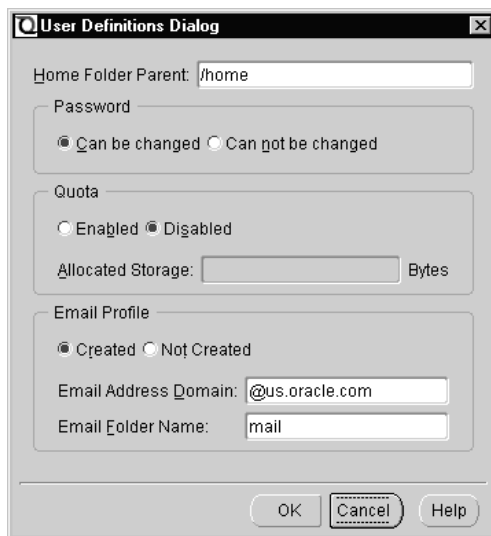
User Definitions Dialog

Home Folder Parent: /home

Password

Can be changed Can not be changed

Quota

Enabled Disabled

Allocated Storage: Bytes

Email Profile

Created Not Created

Email Address Domain: @us.oracle.com

Email Folder Name: mail

OK Cancel Help